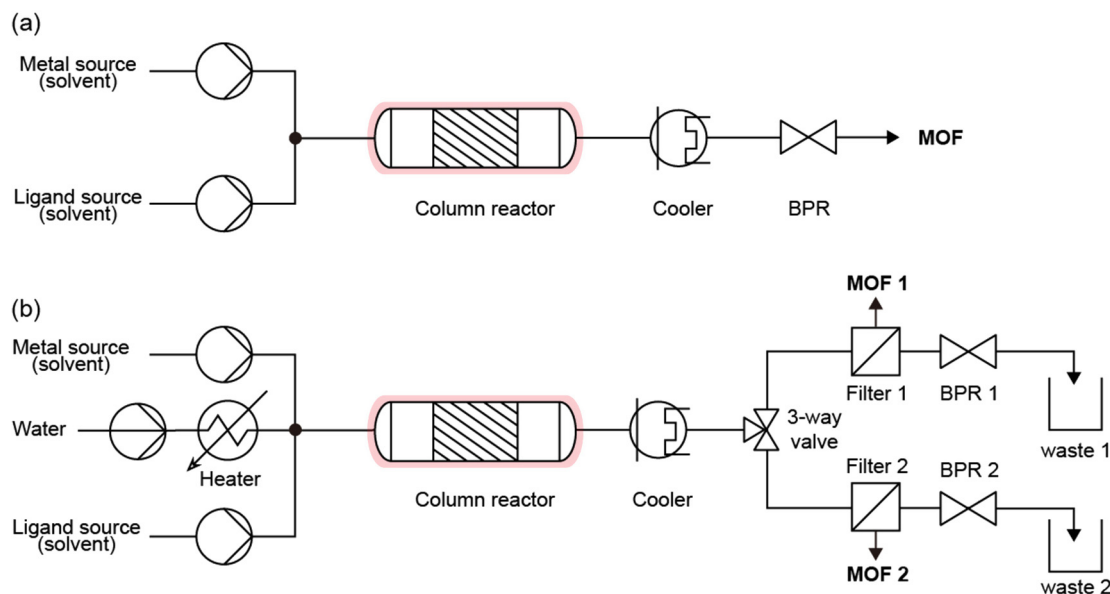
(a)

Metal source (solvent)

Ligand source (solvent)

Column reactor

Cooler

BPR

MOF

(b)

Metal source (solvent)

Water

Heater

Ligand source (solvent)

Column reactor

Cooler

3-way valve

MOF 1

Filter 1

BPR 1

waste 1

Filter 2

BPR 2

MOF 2

waste 2